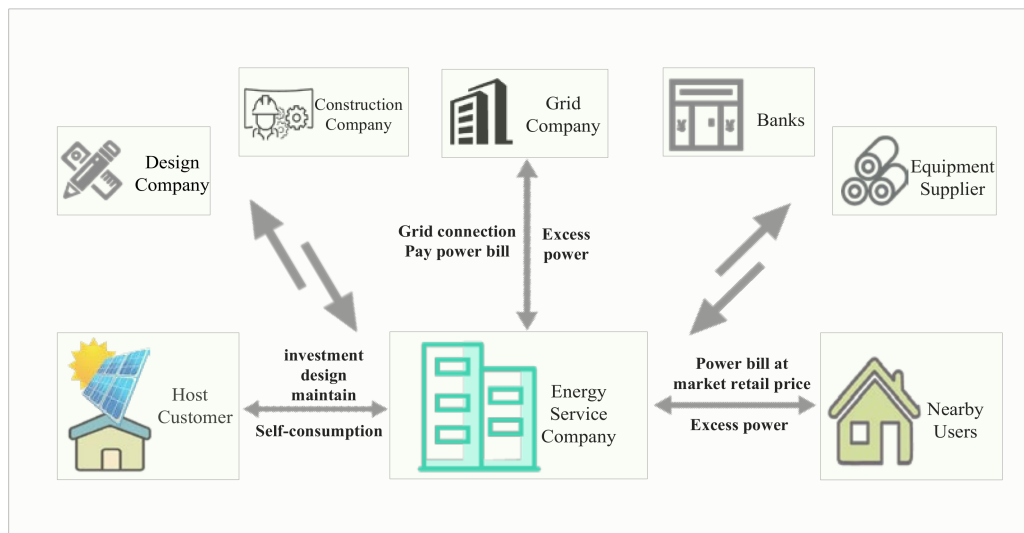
Construction Company

Grid Company

Banks

Design Company

Equipment Supplier

Grid connection
Pay power bill

Excess power

investment
design
maintain

Self-consumption

Host Customer

Energy Service Company

Power bill at market retail price

Excess power

Nearby Users